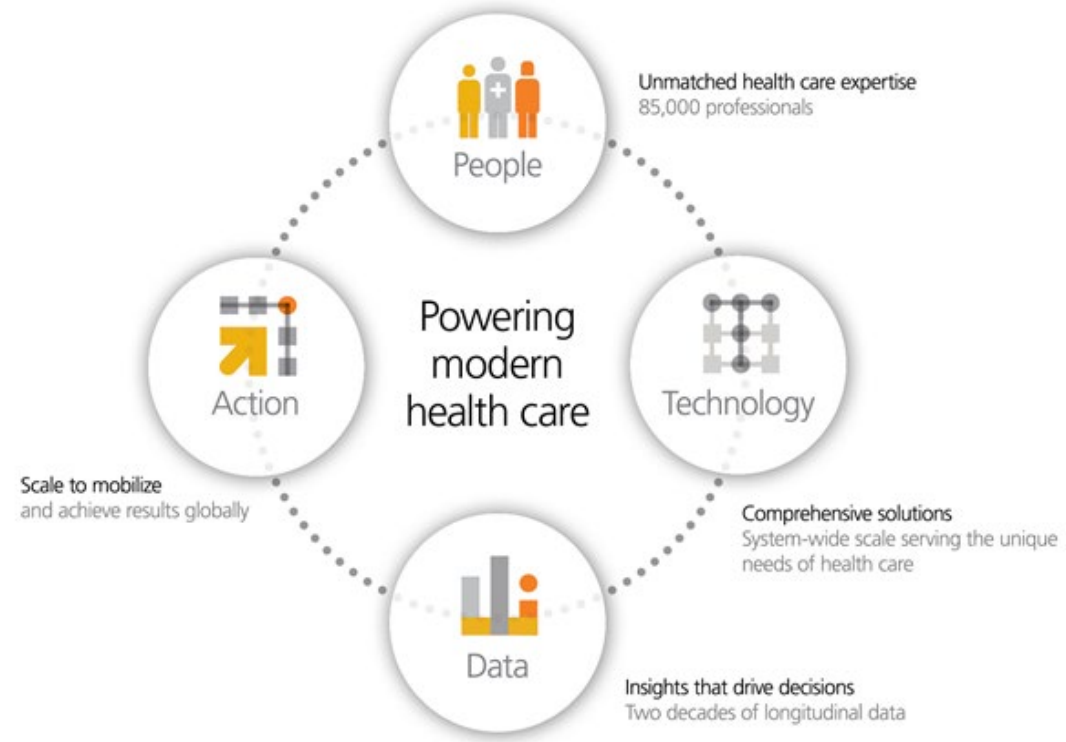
People

Unmatched health care expertise
85,000 professionals

Action

Powering modern health care

Technology

Scale to mobilize
and achieve results globally

Comprehensive solutions
System-wide scale serving the unique needs of health care

Data

Insights that drive decisions
Two decades of longitudinal data